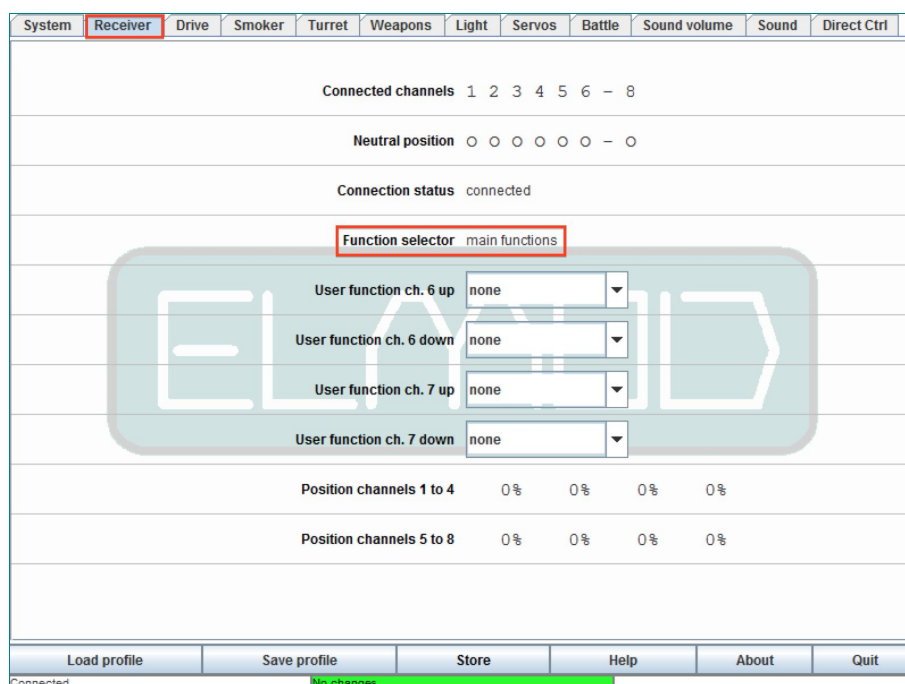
System | Receiver | Drive | Smoker | Turret | Weapons | Light | Servos | Battle | Sound volume | Sound | Direct Ctrl

Connected channels 1 2 3 4 5 6 – 8

Neutral position o o o o o o – o

Connection status connected

Function selector main functions

User function ch. 6 up none

User function ch. 6 down none

User function ch. 7 up none

User function ch. 7 down none

Position channels 1 to 4 0% 0% 0% 0%

Position channels 5 to 8 0% 0% 0% 0%

ELMOD

Load profile | Save profile | Store | Help | About | Quit

Connected

No changes